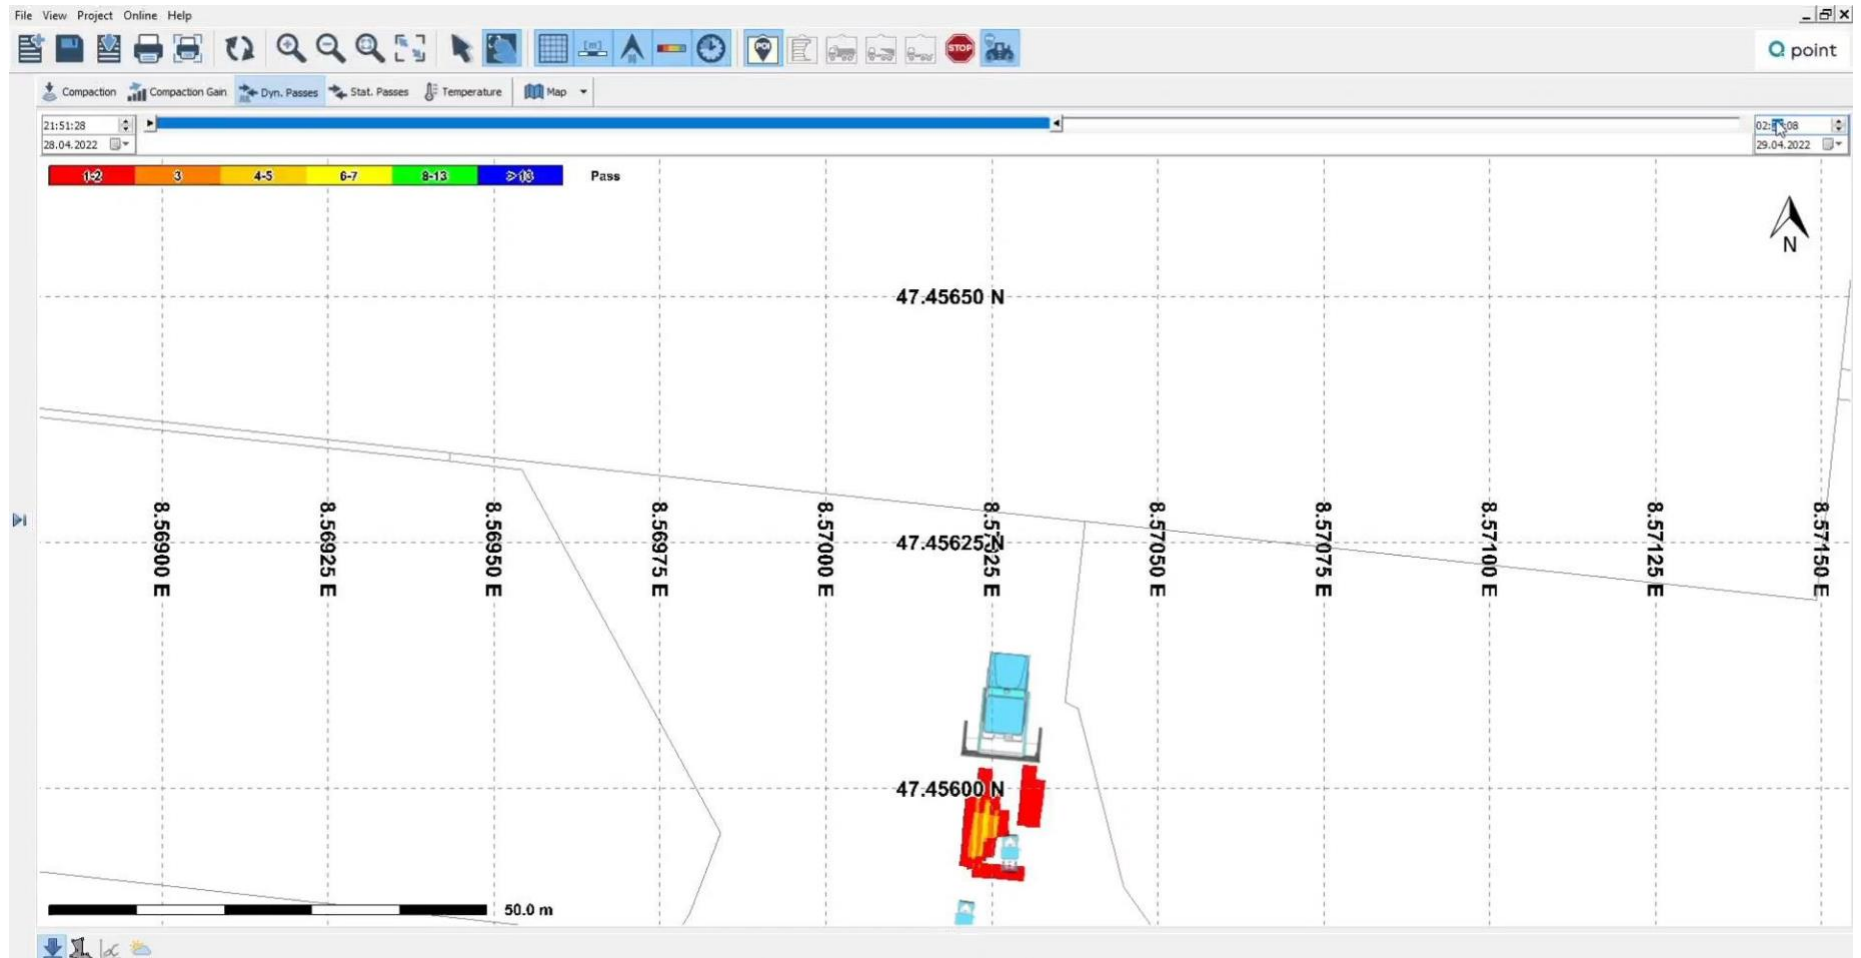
File View Project Online Help

point

Compaction Compaction Gain Dyn. Passes Stat. Passes Temperature Map

21:51:28
28.04.2022

02:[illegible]:08
29.04.2022

| 1-2 | 3 | 4-5 | 6-7 | 8-13 | > 13 |
|---|---|---|---|---|---|

Pass

N

47.45650 N

47.45625 N

47.45600 N

8.56900 E
8.56925 E
8.56950 E
8.56975 E
8.57000 E
8.57025 E
8.57050 E
8.57075 E
8.57100 E
8.57125 E
8.57150 E

50.0 m